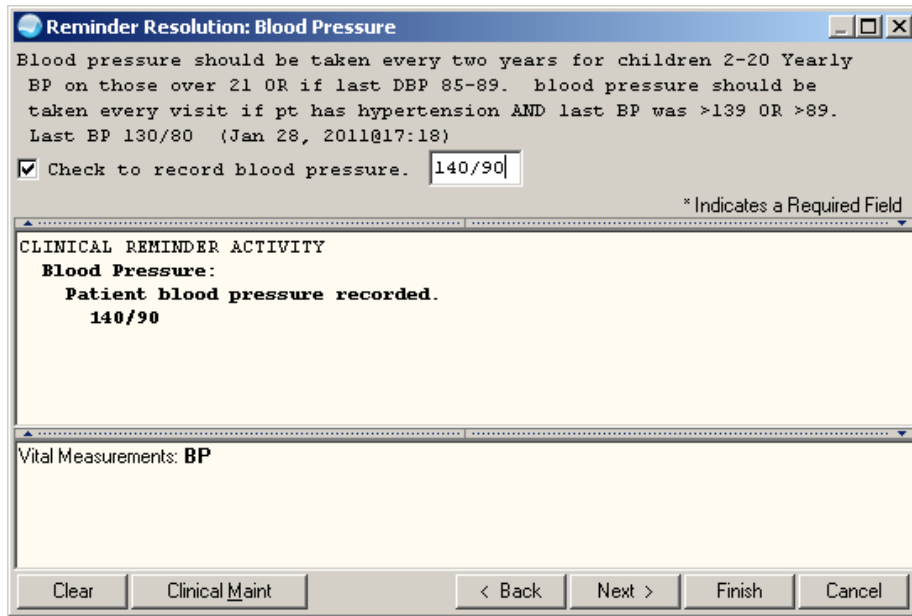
Reminder Resolution: Blood Pressure

Blood pressure should be taken every two years for children 2-20 Yearly BP on those over 21 OR if last DBP 85-89. blood pressure should be taken every visit if pt has hypertension AND last BP was >139 OR >89. Last BP 130/80 (Jan 28, 2011@17:18)

☑ Check to record blood pressure. 140/90

* Indicates a Required Field

CLINICAL REMINDER ACTIVITY
Blood Pressure:
Patient blood pressure recorded.
140/90

Vital Measurements: BP

Clear | Clinical Maint | < Back | Next > | Finish | Cancel